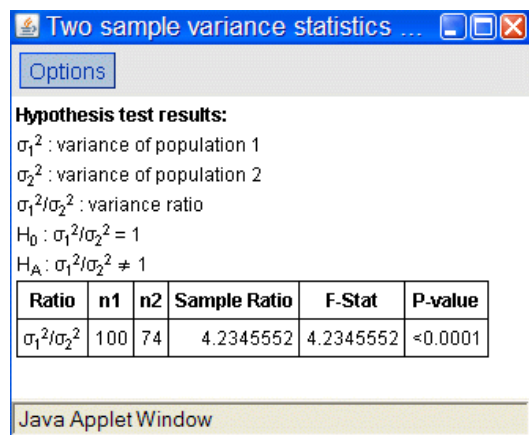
Two sample variance statistics ...

Options

**Hypothesis test results:**

$\sigma_1^2$ : variance of population 1

$\sigma_2^2$ : variance of population 2

$\sigma_1^2/\sigma_2^2$ : variance ratio

$H_0$ : $\sigma_1^2/\sigma_2^2 = 1$

$H_A$ : $\sigma_1^2/\sigma_2^2 \neq 1$

| Ratio | n1 | n2 | Sample Ratio | F-Stat | P-value |
|---|---|---|---|---|---|
| $\sigma_1^2/\sigma_2^2$ | 100 | 74 | 4.2345552 | 4.2345552 | <0.0001 |

Java Applet Window